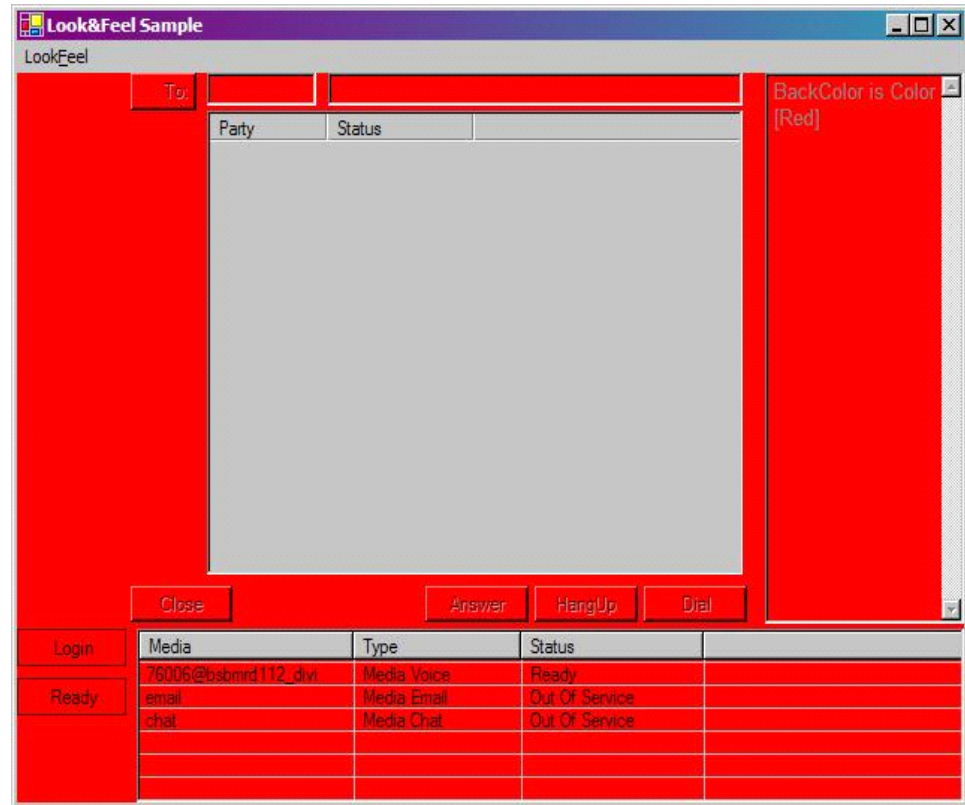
Look&Feel Sample

LookFeel

To:

| Party | Status |
|---|---|

BackColor is Color [Red]

Close

Answer

HangUp

Dial

Login

Ready

| Media | Type | Status |
|---|---|---|
| 76006@bsbmrd112_divi | Media Voice | Ready |
| email | Media Email | Out Of Service |
| chat | Media Chat | Out Of Service |